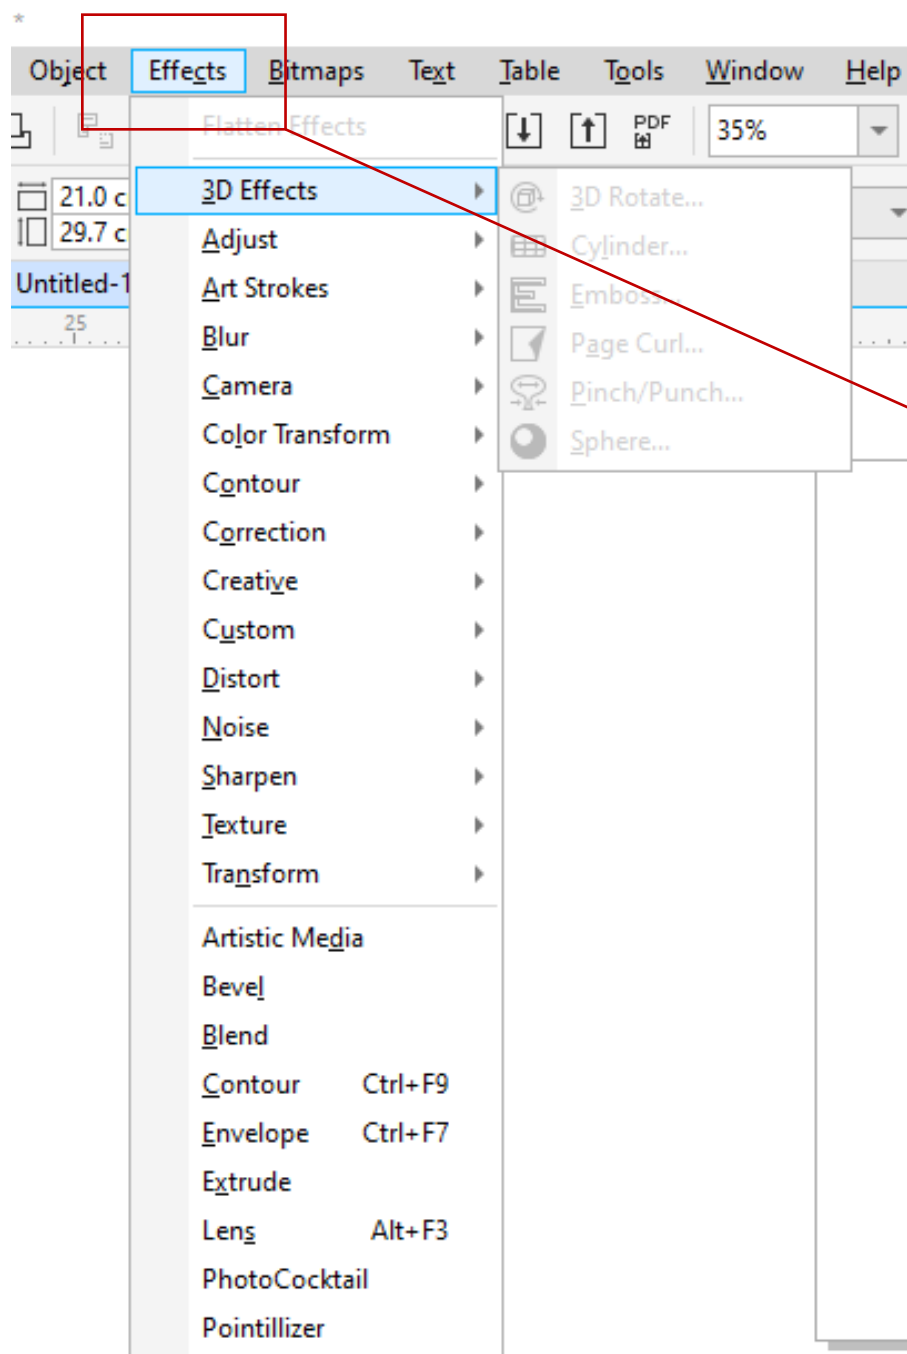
*

Object Effects Bitmaps Text Table Tools Window Help

Flatten Effects

35%

PDF

21.0 c
29.7 c

Untitled-1

25

3D Effects
Adjust
Art Strokes
Blur
Camera
Color Transform
Contour
Correction
Creative
Custom
Distort
Noise
Sharpen
Texture
Transform

Artistic Media
Bevel
Blend
Contour Ctrl+F9
Envelope Ctrl+F7
Extrude
Lens Alt+F3
PhotoCocktail
Pointillizer

3D Rotate...
Cylinder...
Emboss...
Page Curl...
Pinch/Punch...
Sphere...